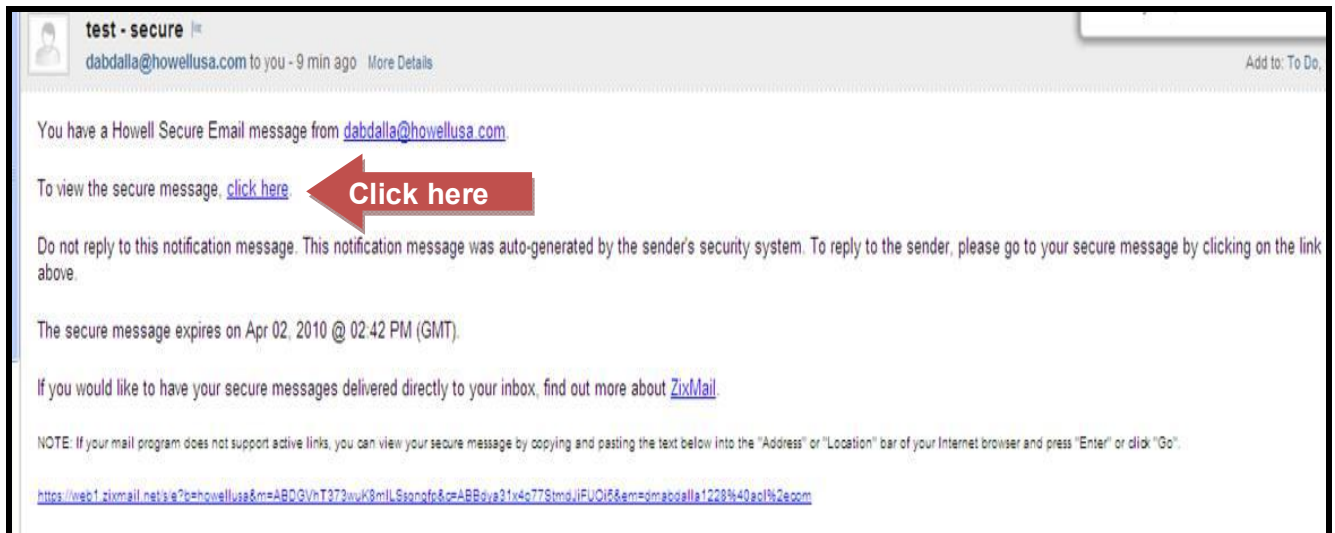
test - secure

dabdalla@howellusa.com to you - 9 min ago More Details

Add to: To Do,

You have a Howell Secure Email message from dabdalla@howellusa.com.

To view the secure message, click here.

Click here

Do not reply to this notification message. This notification message was auto-generated by the sender's security system. To reply to the sender, please go to your secure message by clicking on the link above.

The secure message expires on Apr 02, 2010 @ 02:42 PM (GMT).

If you would like to have your secure messages delivered directly to your inbox, find out more about ZixMail.

NOTE: If your mail program does not support active links, you can view your secure message by copying and pasting the text below into the "Address" or "Location" bar of your Internet browser and press "Enter" or click "Go".

https://web1.zixmail.net/s/e?b=howellusa&m=ABDGVhT373wuK8mILSsongfp&c=ABBdua31x4o77StmdJiFUOi5&em=dmabdalla1228%40aol%2ecom